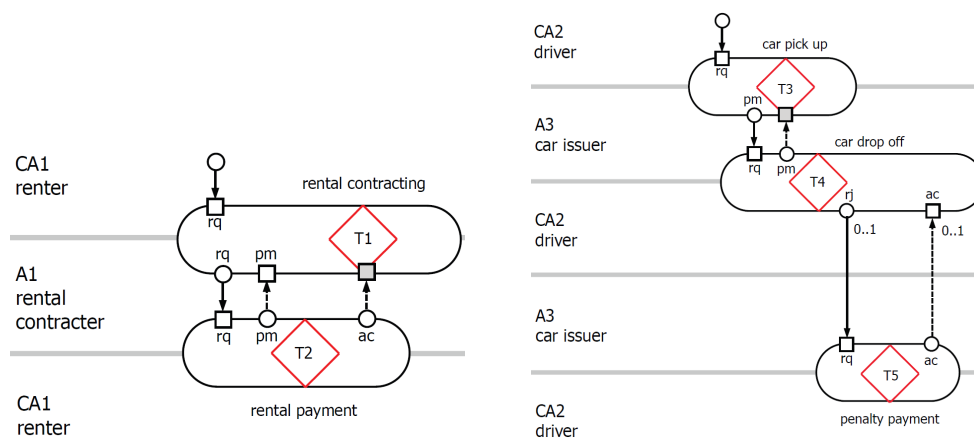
CA1
renter

rental contracting

rq

T1

A1
rental
contracter

rq

pm

rq

pm

ac

T2

rental payment

CA1
renter

CA2
driver

car pick up

rq

T3

A3
car issuer

pm

car drop off

rq

pm

T4

rj

ac

CA2
driver

0..1

0..1

A3
car issuer

rq

ac

T5

CA2
driver

penalty payment